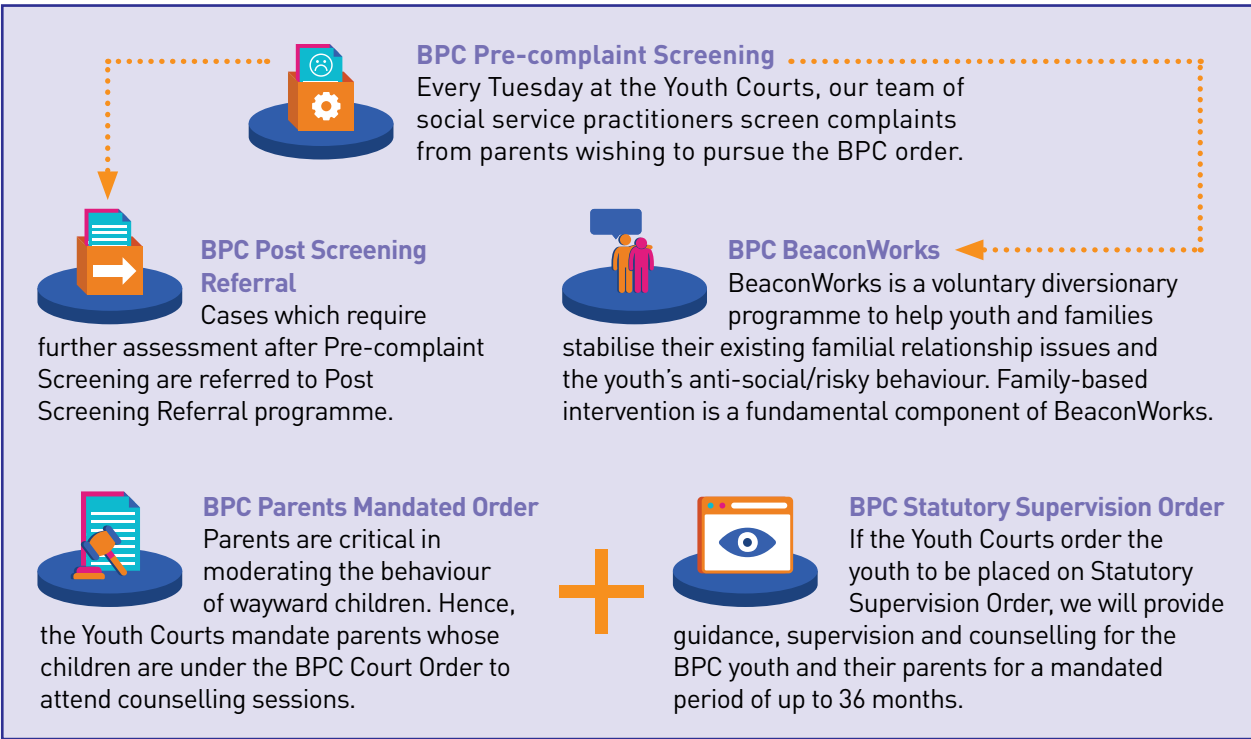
BPC Pre-complaint Screening
Every Tuesday at the Youth Courts, our team of social service practitioners screen complaints from parents wishing to pursue the BPC order.

BPC Post Screening Referral
Cases which require further assessment after Pre-complaint Screening are referred to Post Screening Referral programme.

BPC BeaconWorks
BeaconWorks is a voluntary diversionary programme to help youth and families stabilise their existing familial relationship issues and the youth's anti-social/risky behaviour. Family-based intervention is a fundamental component of BeaconWorks.

BPC Parents Mandated Order
Parents are critical in moderating the behaviour of wayward children. Hence, the Youth Courts mandate parents whose children are under the BPC Court Order to attend counselling sessions.

BPC Statutory Supervision Order
If the Youth Courts order the youth to be placed on Statutory Supervision Order, we will provide guidance, supervision and counselling for the BPC youth and their parents for a mandated period of up to 36 months.